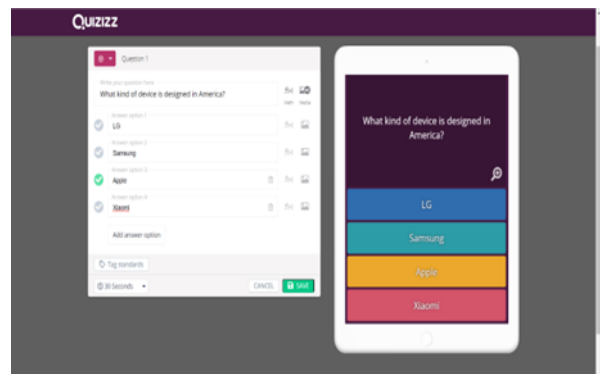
Quizizz

Question 1

Write your question here
What kind of device is designed in America?

Math
Media

Answer option 1
LG

Answer option 2
Samsung

Answer option 3
Apple

Answer option 4
Xiaomi

Add answer option

Tag standards

30 Seconds

CANCEL
SAVE

What kind of device is designed in America?

LG

Samsung

Apple

Xiaomi